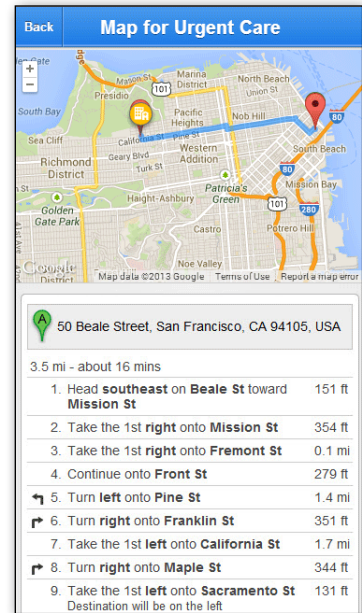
Back Map for Urgent Care

+
−

Marina District
North Beach
Mason St
Presidio
101
Union St
South Bay
Pacific Heights
Nob Hill
Sea Cliff
California St
Pine St
Geary Blvd
Western Addition
South Beach
Richmond District
Turk St
80
Mission Bay
Golden Gate Park
Haight-Ashbury
Patricia's Green
101
280
Castro
Potrero Hill
Noe Valley
Google
Map data ©2013 Google Terms of Use Report a map error

A 50 Beale Street, San Francisco, CA 94105, USA

3.5 mi - about 16 mins

| | | |
|---|---|---|
| | 1. Head **southeast** on **Beale St** toward **Mission St** | 151 ft |
| | 2. Take the 1st **right** onto **Mission St** | 354 ft |
| | 3. Take the 1st **right** onto **Fremont St** | 0.1 mi |
| | 4. Continue onto **Front St** | 279 ft |
| ↰ | 5. Turn **left** onto **Pine St** | 1.4 mi |
| ↱ | 6. Turn **right** onto **Franklin St** | 351 ft |
| | 7. Take the 1st **left** onto **California St** | 1.7 mi |
| ↱ | 8. Turn **right** onto **Maple St** | 344 ft |
| | 9. Take the 1st **left** onto **Sacramento St** Destination will be on the left | 131 ft |